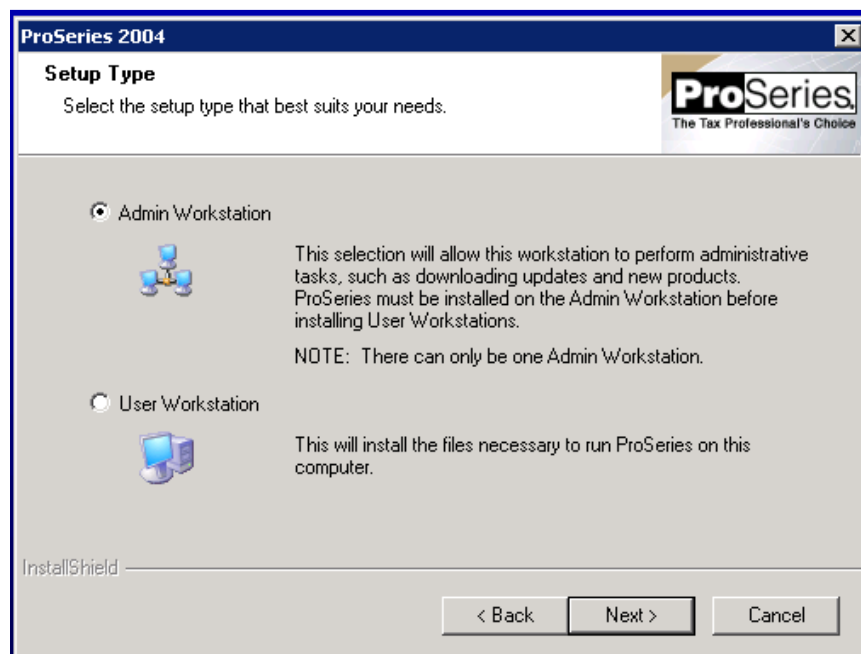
ProSeries 2004

Setup Type

Select the setup type that best suits your needs.

ProSeries
The Tax Professional's Choice

Admin Workstation

This selection will allow this workstation to perform administrative tasks, such as downloading updates and new products. ProSeries must be installed on the Admin Workstation before installing User Workstations.

NOTE: There can only be one Admin Workstation.

User Workstation

This will install the files necessary to run ProSeries on this computer.

InstallShield

< Back
Next >
Cancel